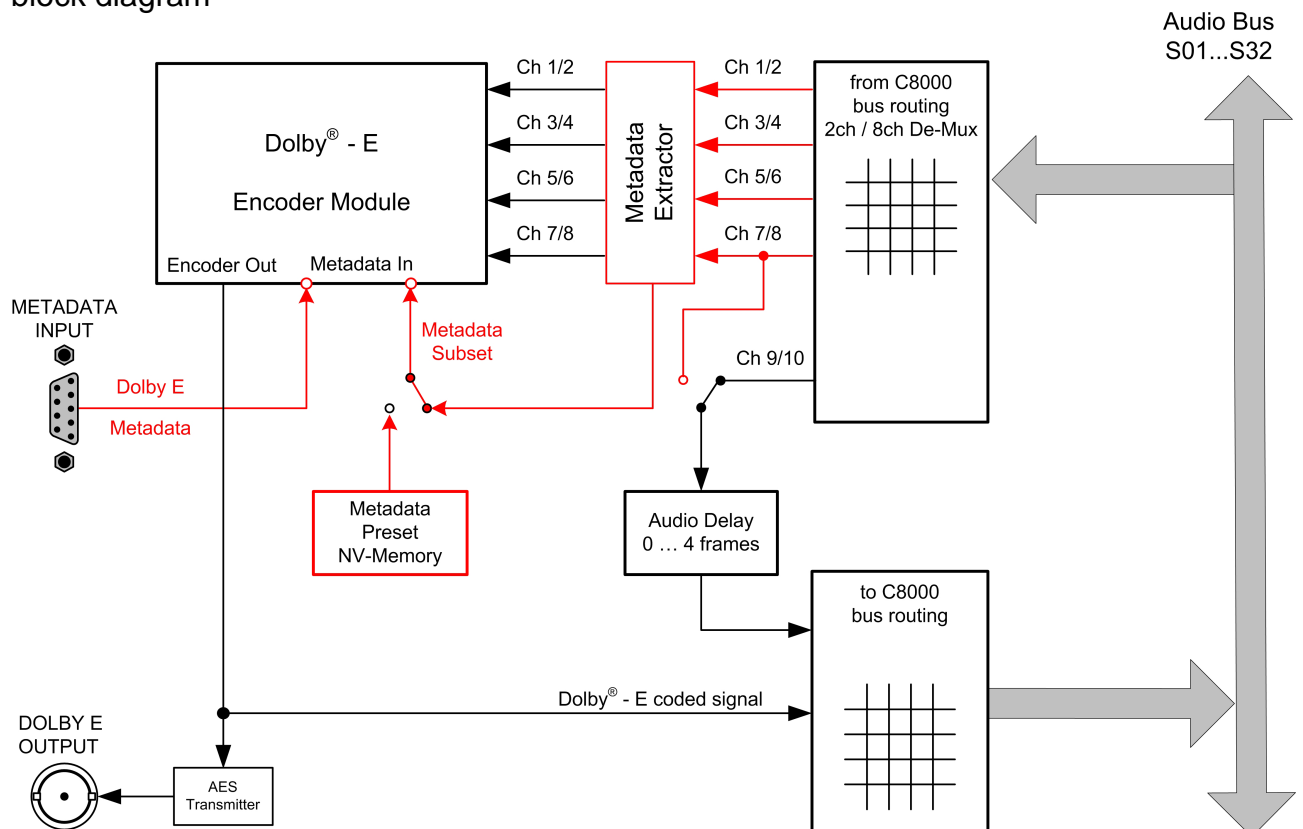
block diagram

Audio Bus
S01...S32

Dolby® - E

Encoder Module

Encoder Out

Metadata In

Ch 1/2

Ch 3/4

Ch 5/6

Ch 7/8

Metadata Extractor

Ch 1/2

Ch 3/4

Ch 5/6

Ch 7/8

from C8000 bus routing 2ch / 8ch De-Mux

METADATA INPUT

Dolby E

Metadata

Metadata Subset

Ch 9/10

Metadata Preset NV-Memory

Audio Delay
0 … 4 frames

to C8000 bus routing

Dolby® - E coded signal

DOLBY E OUTPUT

AES Transmitter